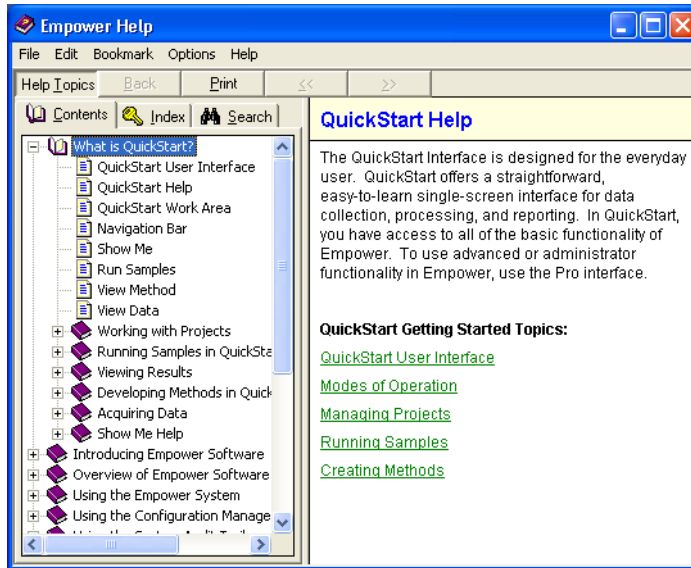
Empower Help

File Edit Bookmark Options Help

Help Topics Back Print << >>

Contents Index Search

What is QuickStart?
QuickStart User Interface
QuickStart Help
QuickStart Work Area
Navigation Bar
Show Me
Run Samples
View Method
View Data
Working with Projects
Running Samples in QuickSta
Viewing Results
Developing Methods in Quick
Acquiring Data
Show Me Help
Introducing Empower Software
Overview of Empower Software
Using the Empower System
Using the Configuration Manage
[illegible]

QuickStart Help

The QuickStart Interface is designed for the everyday user. QuickStart offers a straightforward, easy-to-learn single-screen interface for data collection, processing, and reporting. In QuickStart, you have access to all of the basic functionality of Empower. To use advanced or administrator functionality in Empower, use the Pro interface.

QuickStart Getting Started Topics:

QuickStart User Interface

Modes of Operation

Managing Projects

Running Samples

Creating Methods